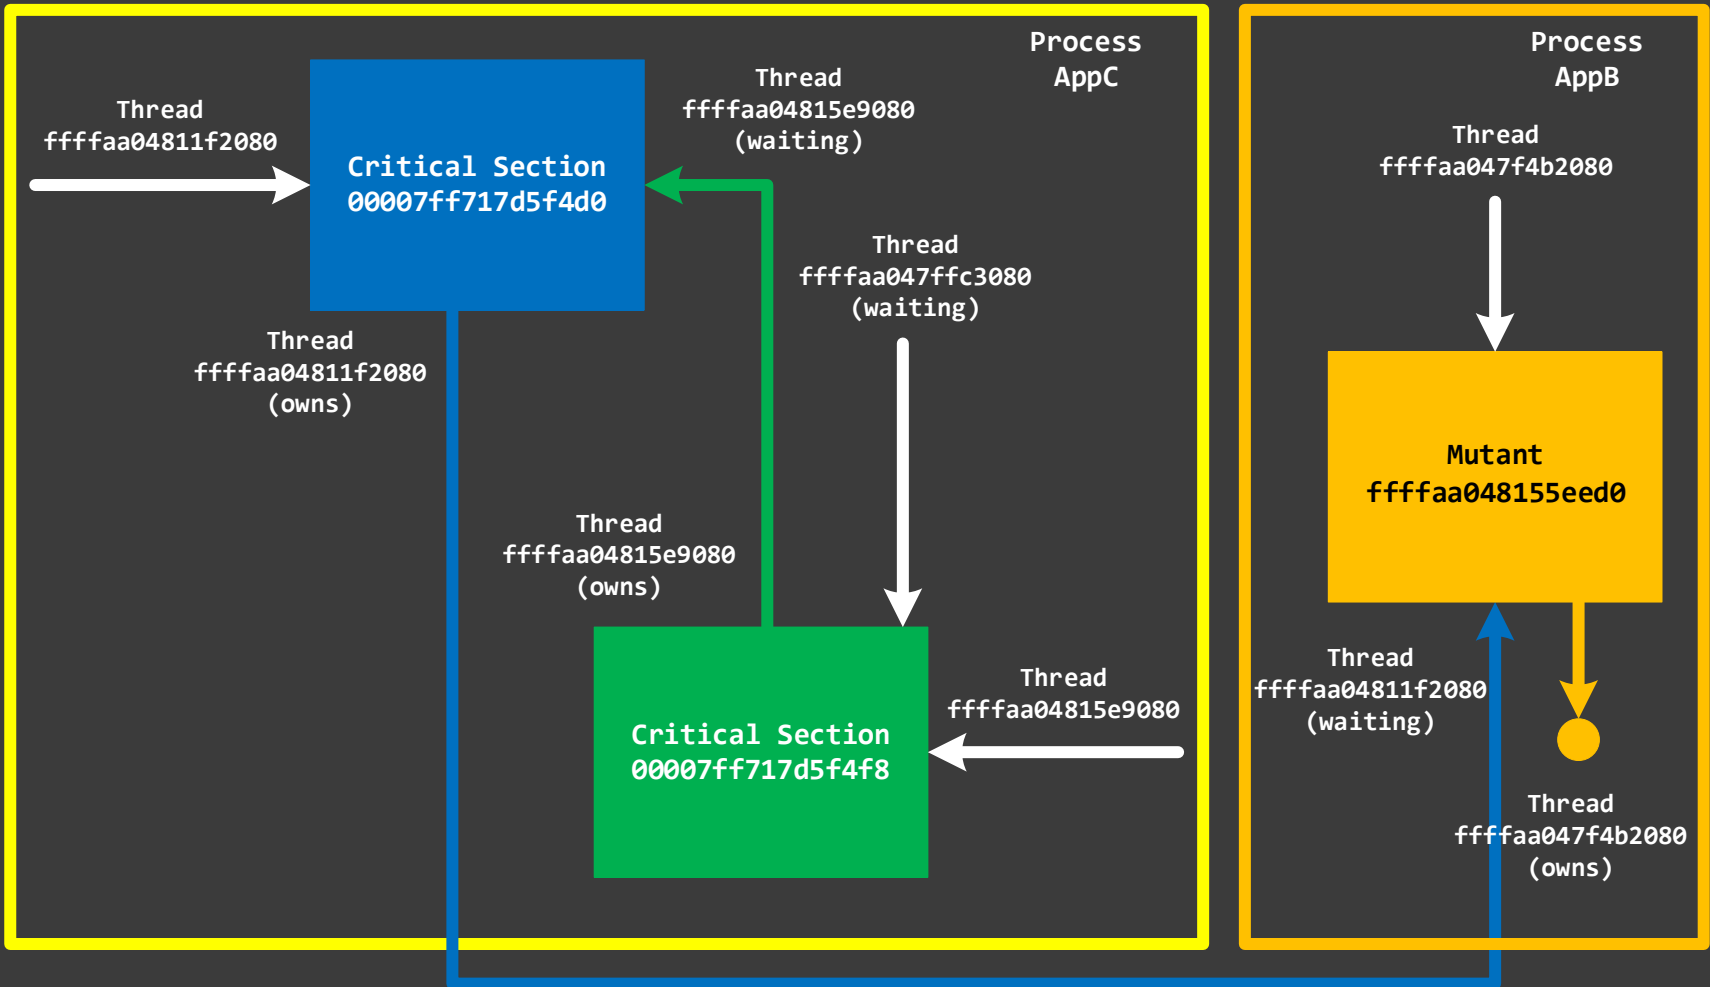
Process AppC

Thread ffffaa04811f2080

Critical Section 00007ff717d5f4d0

Thread ffffaa04815e9080 (waiting)

Thread ffffaa047ffc3080 (waiting)

Thread ffffaa04811f2080 (owns)

Thread ffffaa04815e9080 (owns)

Critical Section 00007ff717d5f4f8

Thread ffffaa04815e9080

Process AppB

Thread ffffaa047f4b2080

Mutant ffffaa048155eed0

Thread ffffaa04811f2080 (waiting)

Thread ffffaa047f4b2080 (owns)